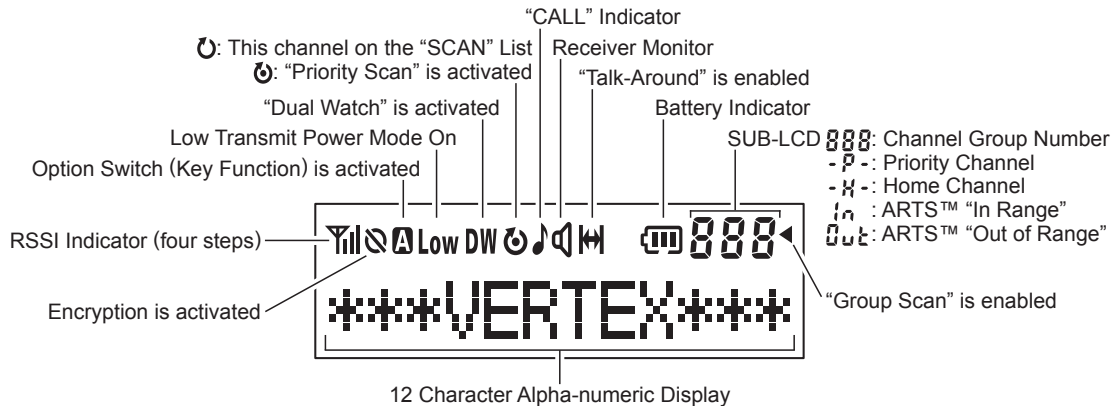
"CALL" Indicator

: This channel on the "SCAN" List

: "Priority Scan" is activated

Receiver Monitor

"Talk-Around" is enabled

"Dual Watch" is activated

Battery Indicator

Low Transmit Power Mode On

SUB-LCD 888: Channel Group Number

Option Switch (Key Function) is activated

- P -: Priority Channel

- H -: Home Channel

In : ARTS™ "In Range"

RSSI Indicator (four steps)

Out: ARTS™ "Out of Range"

A Low DW

888

Encryption is activated

"Group Scan" is enabled

\*\*\*VERTEX\*\*\*

12 Character Alpha-numeric Display